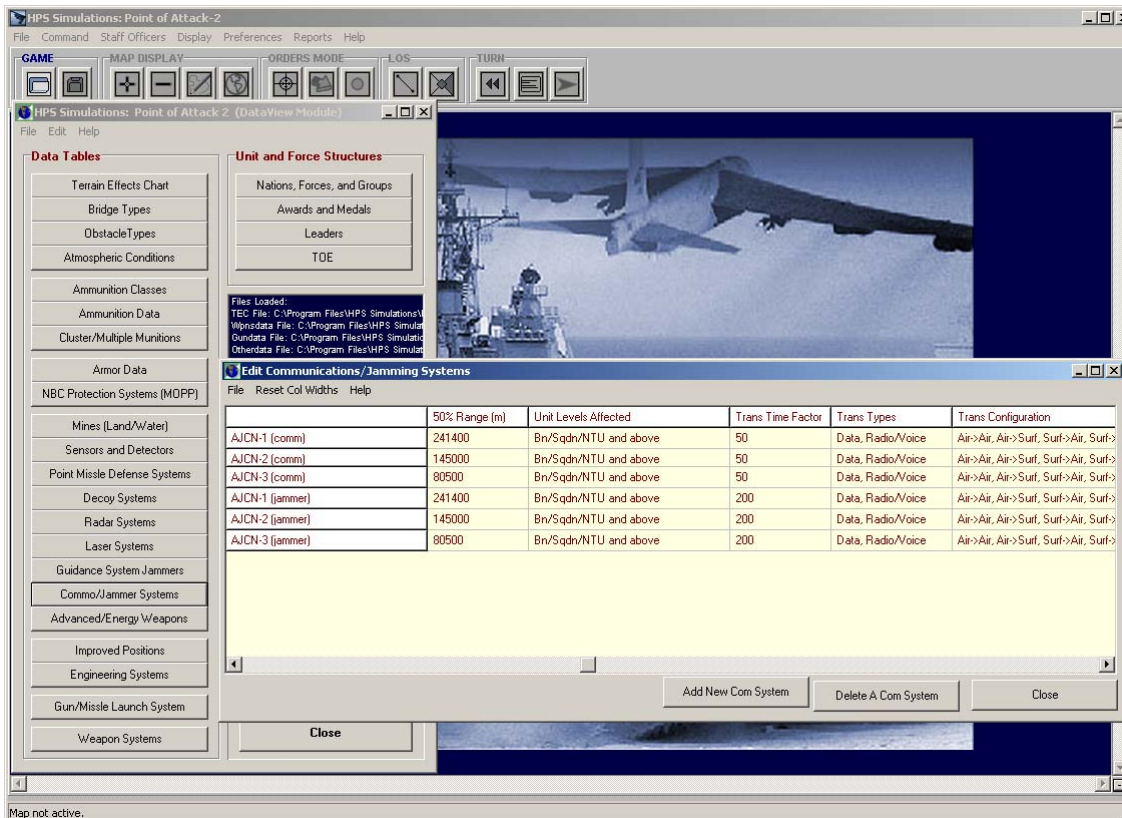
HPS Simulations: Point of Attack-2
File Command Staff Officers Display Preferences Reports Help
GAME
MAP DISPLAY
ORDERS MODE
LOS
TURN

HPS Simulations: Point of Attack 2 (DataView Module)
File Edit Help
Data Tables
Terrain Effects Chart
Bridge Types
ObstacleTypes
Atmospheric Conditions
Ammunition Classes
Ammunition Data
Cluster/Multiple Munitions
Armor Data
NBC Protection Systems (MOPP)
Mines (Land/Water)
Sensors and Detectors
Point Missle Defense Systems
Decoy Systems
Radar Systems
Laser Systems
Guidance System Jammers
Commo/Jammer Systems
Advanced/Energy Weapons
Improved Positions
Engineering Systems
Gun/Missle Launch System
Weapon Systems

Unit and Force Structures
Nations, Forces, and Groups
Awards and Medals
Leaders
TOE

Files Loaded:
TEC File: C:\Program Files\HPS Simulations\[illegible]
Wpnsdata File: C:\Program Files\HPS Simulat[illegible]
Gundata File: C:\Program Files\HPS Simulatio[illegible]
Otherdata File: C:\Program Files\HPS Simulat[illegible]

Close

Edit Communications/Jamming Systems
File Reset Col Widths Help

| | 50% Range (m) | Unit Levels Affected | Trans Time Factor | Trans Types | Trans Configuration |
|---|---|---|---|---|---|
| AJCN-1 (comm) | 241400 | Bn/Sqdn/NTU and above | 50 | Data, Radio/Voice | Air->Air, Air->Surf, Surf->Air, Surf-> |
| AJCN-2 (comm) | 145000 | Bn/Sqdn/NTU and above | 50 | Data, Radio/Voice | Air->Air, Air->Surf, Surf->Air, Surf-> |
| AJCN-3 (comm) | 80500 | Bn/Sqdn/NTU and above | 50 | Data, Radio/Voice | Air->Air, Air->Surf, Surf->Air, Surf-> |
| AJCN-1 (jammer) | 241400 | Bn/Sqdn/NTU and above | 200 | Data, Radio/Voice | Air->Air, Air->Surf, Surf->Air, Surf-> |
| AJCN-2 (jammer) | 145000 | Bn/Sqdn/NTU and above | 200 | Data, Radio/Voice | Air->Air, Air->Surf, Surf->Air, Surf-> |
| AJCN-3 (jammer) | 80500 | Bn/Sqdn/NTU and above | 200 | Data, Radio/Voice | Air->Air, Air->Surf, Surf->Air, Surf-> |

Add New Com System
Delete A Com System
Close

Map not active.